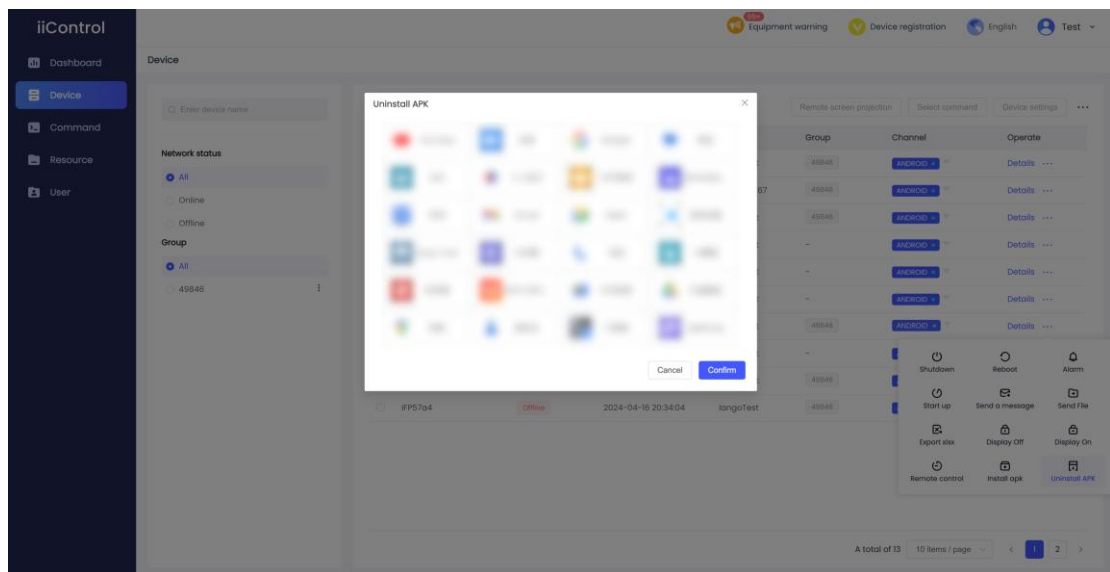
iiControl

Dashboard
Device
Command
Resource
User

Equipment warning
Device registration
English
Test

Device

Enter device name

Network status
All
Online
Offline
Group
All
49846

Remote screen projection
Select command
Device settings

| Group | Channel | Operate |
|---|---|---|
| 49846 | ANDROID | Details ··· |
| 49846 | ANDROID | Details ··· |
| 49846 | ANDROID | Details ··· |
| - | ANDROID | Details ··· |
| - | ANDROID | Details ··· |
| - | ANDROID | Details ··· |
| 49846 | ANDROID | Details ··· |
| - | | |
| 49846 | | |

IFP57a4 Offline 2024-04-16 20:34:04 langoTest 49846

Uninstall APK
Cancel
Confirm

Shutdown
Reboot
Alarm
Start up
Send a message
Send File
Export xlsx
Display Off
Display On
Remote control
Install apk
Uninstall APK

A total of 13
10 items / page
1
2